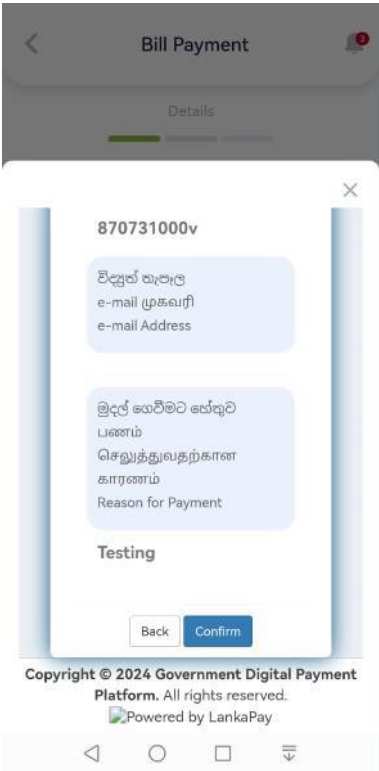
Bill Payment

3

Details

870731000v

විද්‍යුත් තැපැල
e-mail முகவரி
e-mail Address

මුදල් ගෙවීමට හේතුව
பணம் செலுத்துவதற்கான காரணம்
Reason for Payment

Testing

Back Confirm

Copyright © 2024 Government Digital Payment Platform. All rights reserved.

Powered by LankaPay